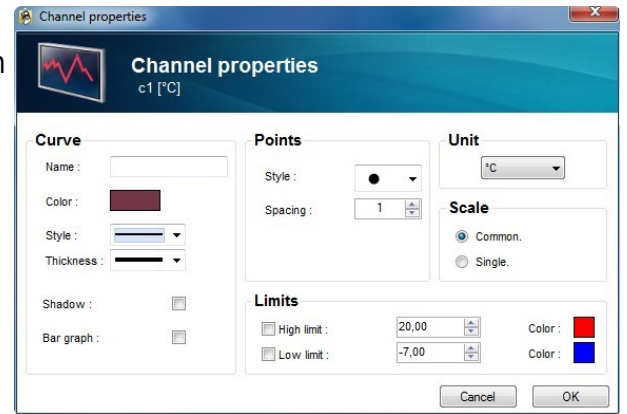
Channel properties

Channel properties
c1 [°C]

Curve
Name :
Color :
Style :
Thickness :
Shadow :
Bar graph :

Points
Style :
Spacing : 1

Unit
°C

Scale
Common.
Single.

Limits
High limit : 20,00 Color :
Low limit : -7,00 Color :

Cancel
OK